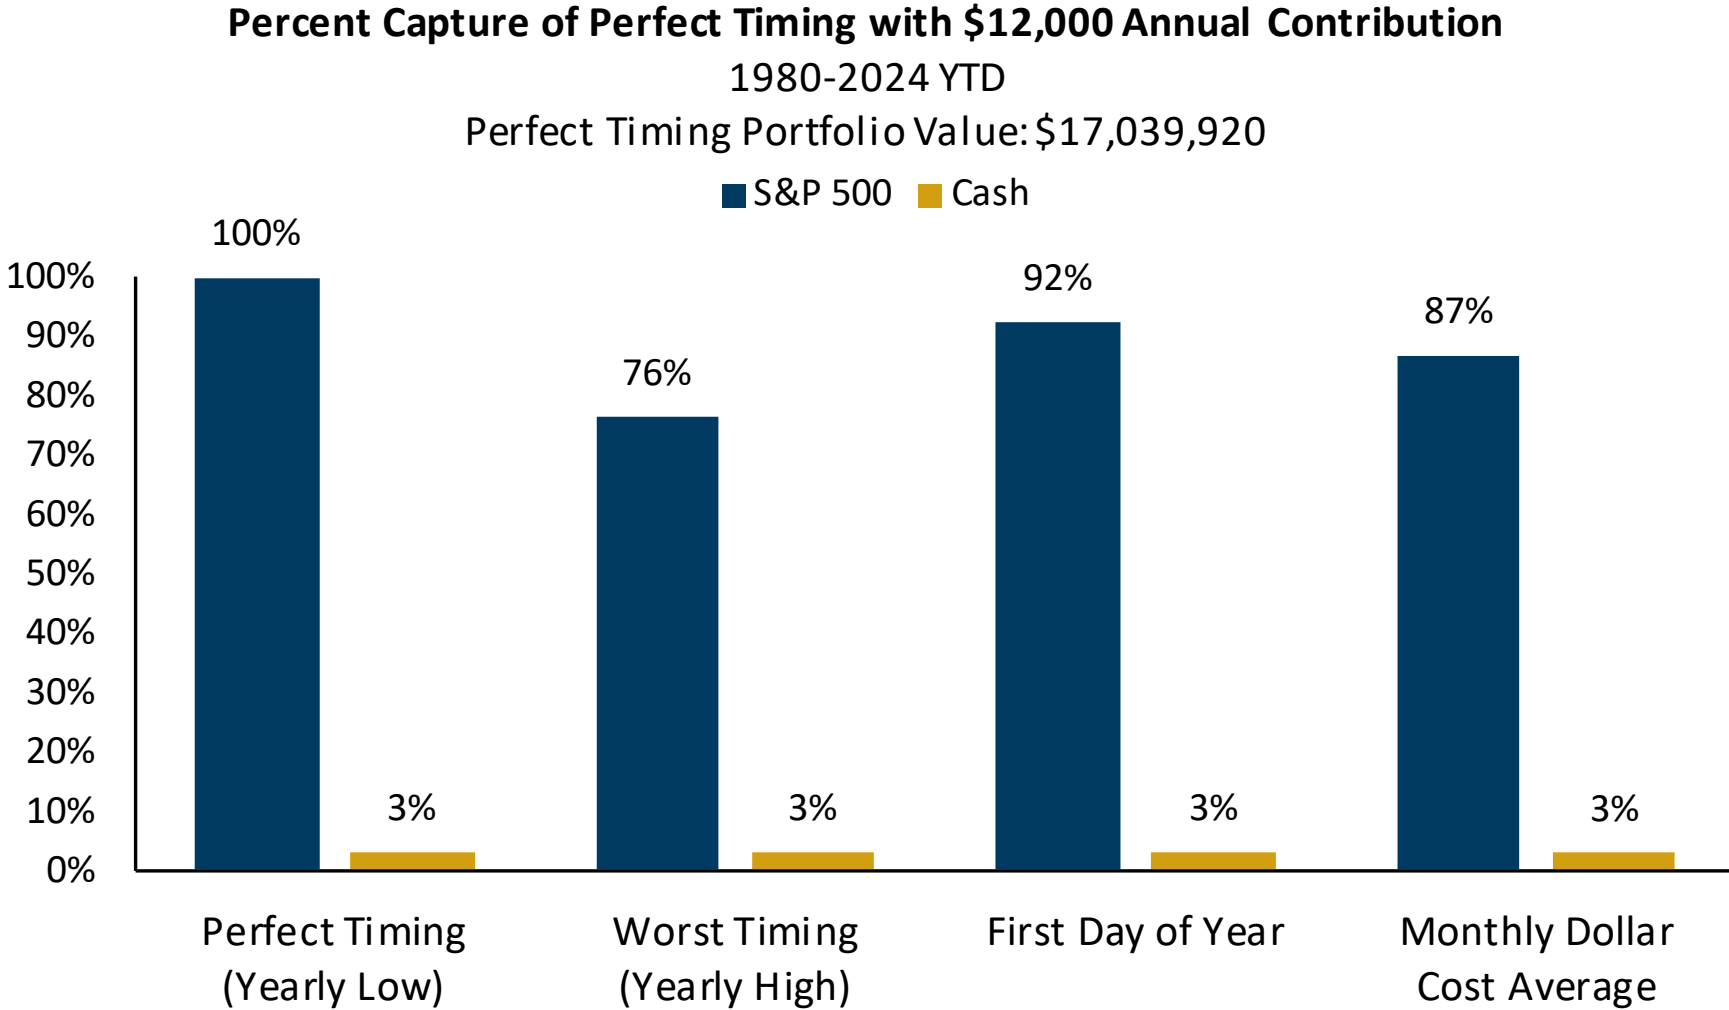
Percent Capture of Perfect Timing with $12,000 Annual Contribution
1980-2024 YTD
Perfect Timing Portfolio Value: $17,039,920

S&P 500 Cash

100%
90%
80%
70%
60%
50%
40%
30%
20%
10%
0%

100%
3%
76%
3%
92%
3%
87%
3%

Perfect Timing (Yearly Low)
Worst Timing (Yearly High)
First Day of Year
Monthly Dollar Cost Average